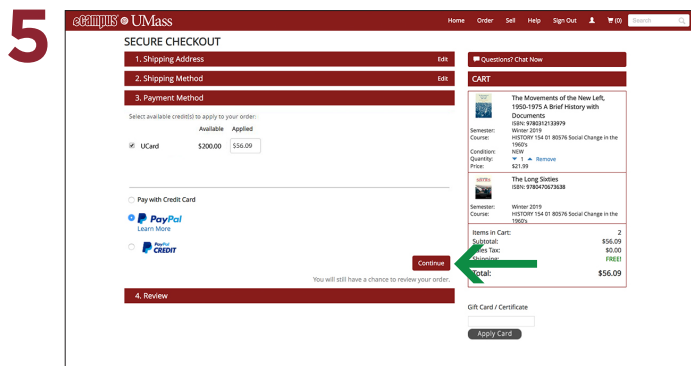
5

eCampus @ UMass

Home Order Sell Help Sign Out (0) Search

SECURE CHECKOUT

1. Shipping Address Edit

2. Shipping Method Edit

3. Payment Method

Select available credit(s) to apply to your order:

| | Available | Applied |
|---|---|---|
| UCard | $200.00 | $56.09 |

Pay with Credit Card

PayPal
Learn More

PayPal CREDIT

Continue

You will still have a chance to review your order.

4. Review

Questions? Chat Now

CART

The Movements of the New Left, 1950-1975 A Brief History with Documents
ISBN: 9780312133979
Semester: Winter 2019
Course: HISTORY 154 01 80576 Social Change in the 1960's
Condition: NEW
Quantity: 1 Remove
Price: $21.99

The Long Sixties
ISBN: 9780470673638
Semester: Winter 2019
Course: HISTORY 154 01 80576 Social Change in the 1960's

Items in Cart: 2
Subtotal: $56.09
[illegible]es Tax: $0.00
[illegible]hipping: FREE!
Total: $56.09

Gift Card / Certificate

Apply Card